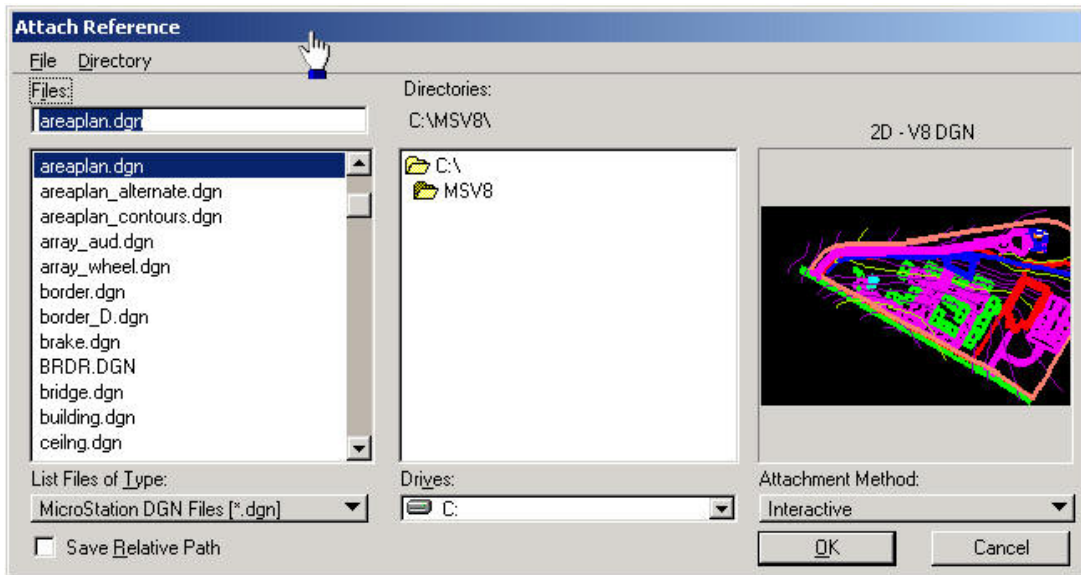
Attach Reference

File Directory

Files:

areaplan.dgn

areaplan.dgn
areaplan_alternate.dgn
areaplan_contours.dgn
array_aud.dgn
array_wheel.dgn
border.dgn
border_D.dgn
brake.dgn
BRDR.DGN
bridge.dgn
building.dgn
ceilng.dgn

List Files of Type:

MicroStation DGN Files [*.dgn]

Save Relative Path

Directories:

C:\MSV8\

C:\
MSV8

Drives:

C:

2D - V8 DGN

Attachment Method:

Interactive

OK

Cancel